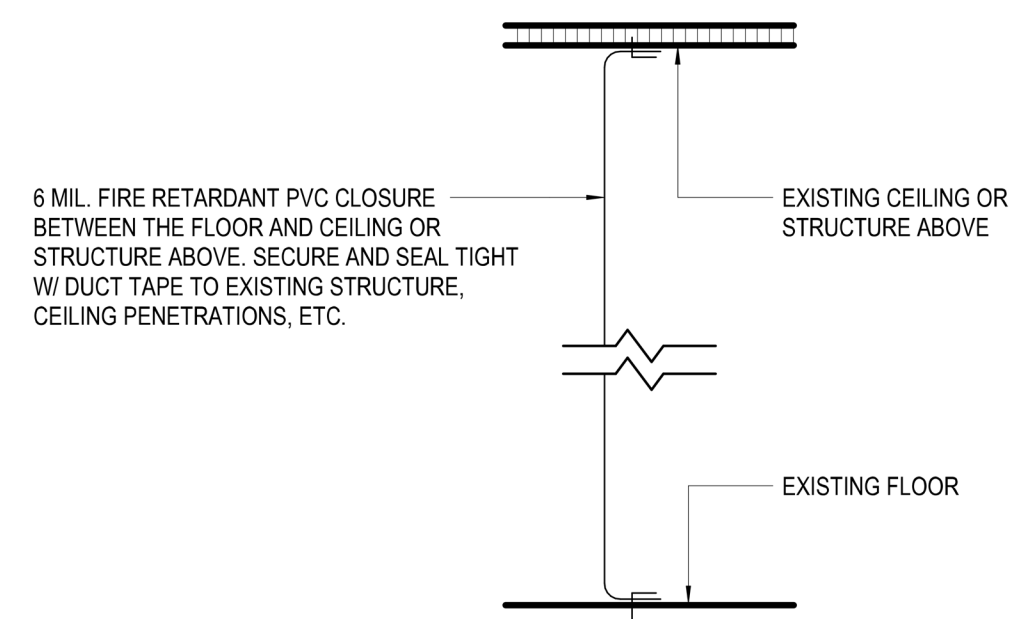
6 MIL. FIRE RETARDANT PVC CLOSURE BETWEEN THE FLOOR AND CEILING OR STRUCTURE ABOVE. SECURE AND SEAL TIGHT W/ DUCT TAPE TO EXISTING STRUCTURE, CEILING PENETRATIONS, ETC.

EXISTING CEILING OR STRUCTURE ABOVE

EXISTING FLOOR